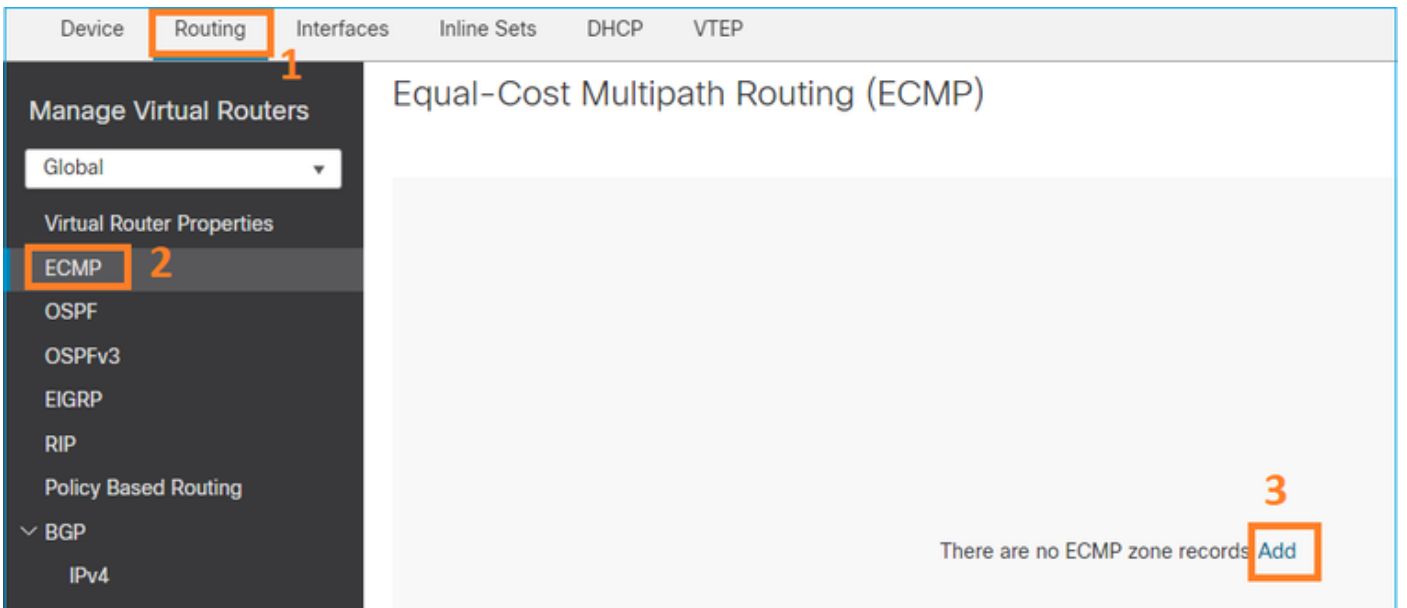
Device Routing Interfaces Inline Sets DHCP VTEP

1

Manage Virtual Routers

Global

Virtual Router Properties

ECMP 2

OSPF

OSPFv3

EIGRP

RIP

Policy Based Routing

BGP

IPv4

Equal-Cost Multipath Routing (ECMP)

3

There are no ECMP zone records Add